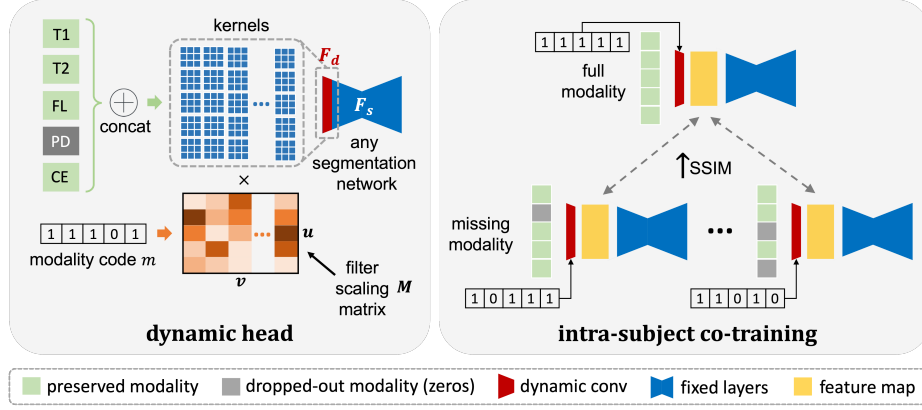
T1

T2

FL

PD

CE

concat

kernels

$F_d$

$F_s$

any segmentation network

×

1 1 1 0 1

modality code $m$

$u$

$v$

filter scaling matrix $M$

dynamic head

1 1 1 1 1

full modality

↑SSIM

missing modality

1 0 1 1 1

1 1 0 1 0

intra-subject co-training

preserved modality

dropped-out modality (zeros)

dynamic conv

fixed layers

feature map